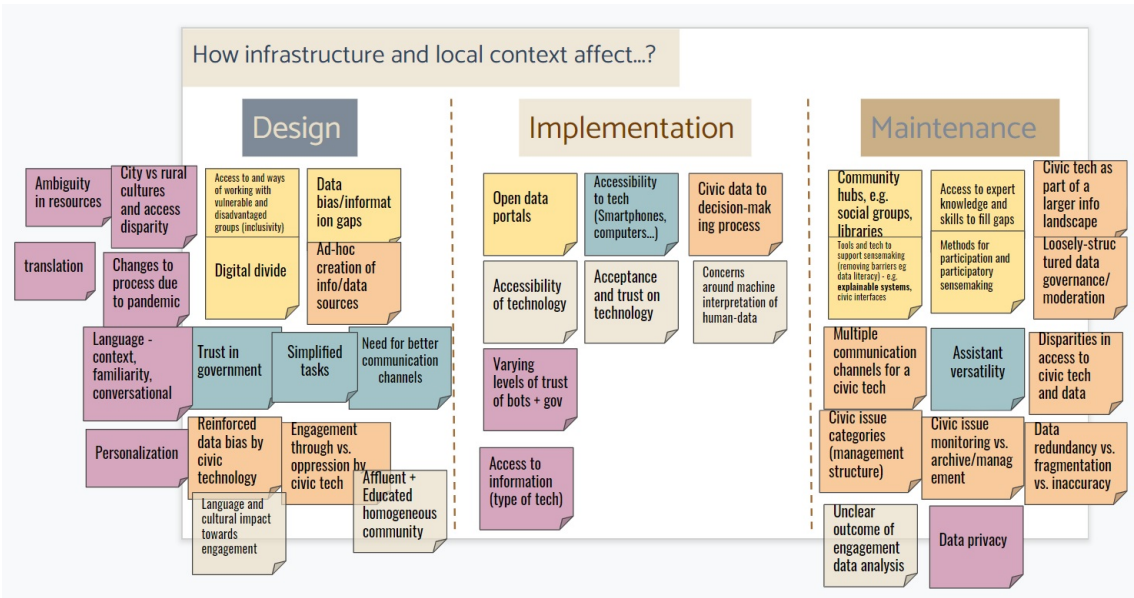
How infrastructure and local context affect...?

Design

Ambiguity in resources

City vs rural cultures and access disparity

Access to and ways of working with vulnerable and disadvantaged groups (inclusivity)

Digital divide

Data bias/information gaps

Ad-hoc creation of info/data sources

translation

Changes to process due to pandemic

Language - context, familiarity, conversational

Trust in government

Simplified tasks

Need for better communication channels

Personalization

Reinforced data bias by civic technology

Engagement through vs. oppression by civic tech

Affluent + Educated homogeneous community

Language and cultural impact towards engagement

Implementation

Open data portals

Accessibility to tech (Smartphones, computers...)

Civic data to decision-making process

Accessibility of technology

Acceptance and trust on technology

Concerns around machine interpretation of human-data

Varying levels of trust of bots + gov

Access to information (type of tech)

Maintenance

Community hubs, e.g. social groups, libraries

Tools and tech to support sensemaking (removing barriers eg data literacy) - e.g. explainable systems, civic interfaces

Access to expert knowledge and skills to fill gaps

Methods for participation and participatory sensemaking

Civic tech as part of a larger info landscape

Loosely-structured data governance/ moderation

Multiple communication channels for a civic tech

Assistant versatility

Disparities in access to civic tech and data

Civic issue categories (management structure)

Civic issue monitoring vs. archive/management

Data redundancy vs. fragmentation vs. inaccuracy

Unclear outcome of engagement data analysis

Data privacy